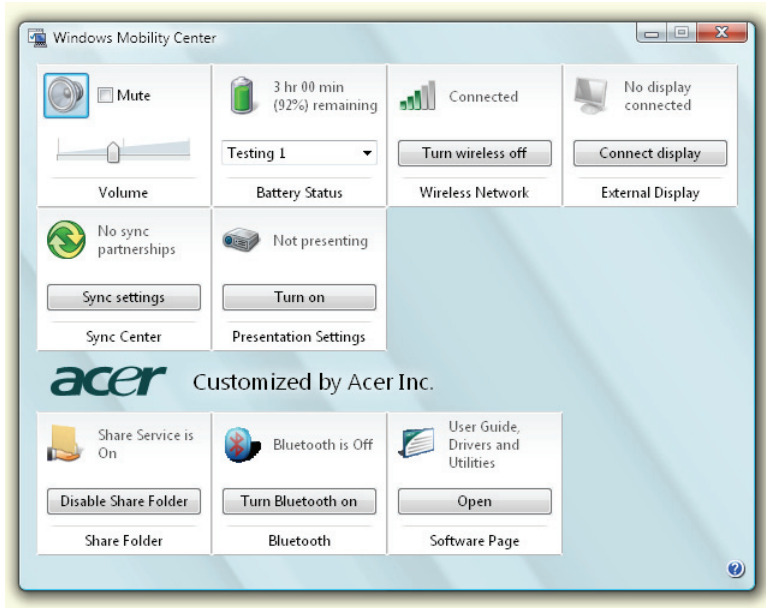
Windows Mobility Center

Mute

Volume

3 hr 00 min (92%) remaining

Testing 1

Battery Status

Connected

Turn wireless off

Wireless Network

No display connected

Connect display

External Display

No sync partnerships

Sync settings

Sync Center

Not presenting

Turn on

Presentation Settings

acer Customized by Acer Inc.

Share Service is On

Disable Share Folder

Share Folder

Bluetooth is Off

Turn Bluetooth on

Bluetooth

User Guide, Drivers and Utilities

Open

Software Page